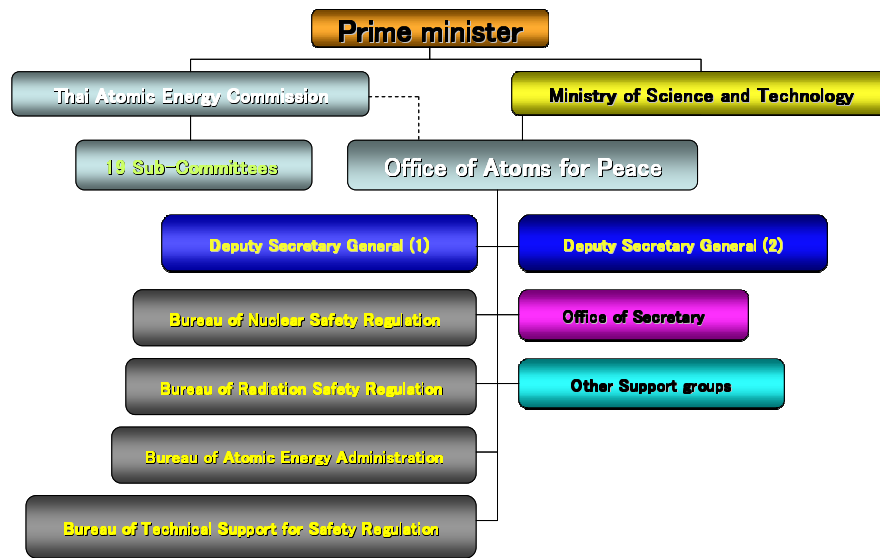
Prime minister

Thai Atomic Energy Commission

Ministry of Science and Technology

16 Sub-Committees

Office of Atoms for Peace

Deputy Secretary General (1)

Deputy Secretary General (2)

Bureau of Nuclear Safety Regulation

Office of Secretary

Bureau of Radiation Safety Regulation

Other Support groups

Bureau of Atomic Energy Administration

Bureau of Technical Support for Safety Regulation